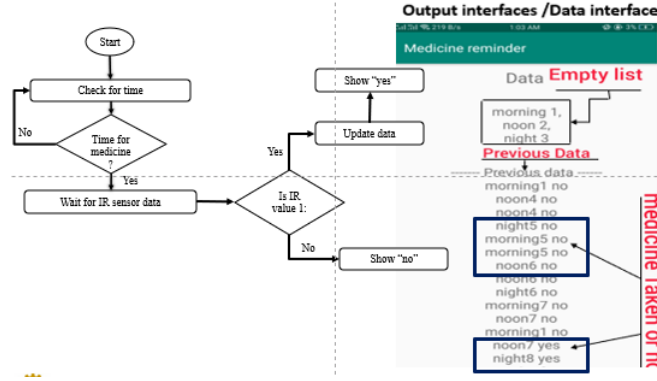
Output interfaces /Data interface

Start

Check for time

Time for medicine ?

No

Yes

Wait for IR sensor data

Is IR value 1:

Yes

Update data

Show "yes"

No

Show "no"

1:03 AM

Medicine reminder

Data

Empty list

morning 1, noon 2, night 3

Previous Data

Previous data

morning1 no
noon4 no
noon4 no
night5 no
morning5 no
morning5 no
noon6 no
noon6 no
night6 no
morning7 no
noon7 no
morning1 no
noon7 yes
night8 yes

medicine Taken or no